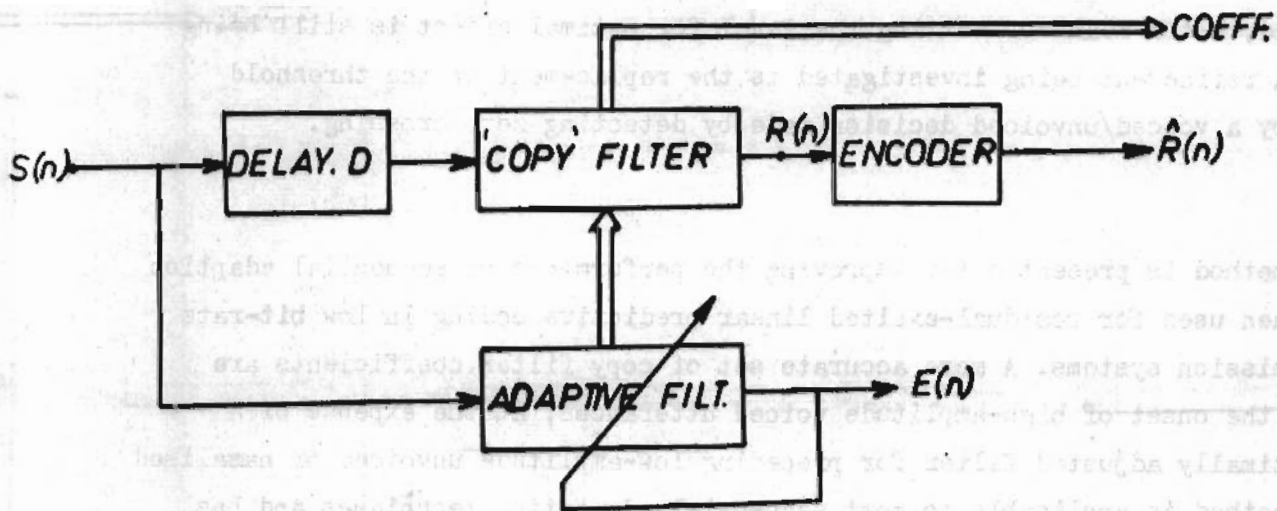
COEFF.

S(n)

DELAY. D

COPY FILTER

R(n)

ENCODER

$\hat{R}(n)$

ADAPTIVE FILT.

E(n)

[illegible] being investigated is the replacement of the threshold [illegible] a voiced/unvoiced decision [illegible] by detecting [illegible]

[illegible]ethod is presented for improving the performance of sequential adaptive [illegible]hen used for residual-excited linear predictive coding in low bit-rate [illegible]ission systems. A more accurate set of copy filter coefficients are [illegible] the onset of high-amplitude voiced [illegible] at the expense of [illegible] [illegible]imally adjusted filter for preceding low-amplitude unvoiced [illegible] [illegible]ethod is applicable to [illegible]